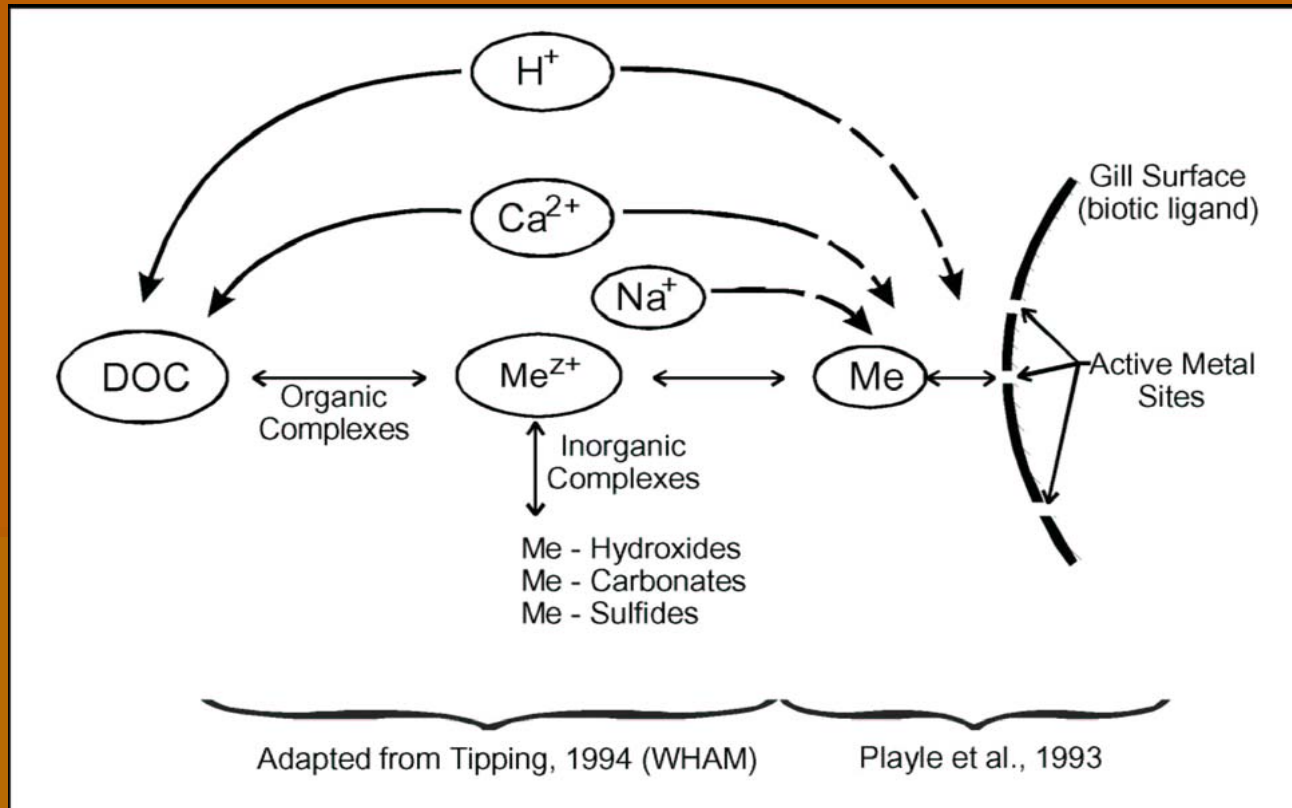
$H^+$

$Ca^{2+}$

Gill Surface (biotic ligand)

$Na^+$

DOC

Organic Complexes

$Me^{z+}$

Me

Active Metal Sites

Inorganic Complexes

Me - Hydroxides
Me - Carbonates
Me - Sulfides

Adapted from Tipping, 1994 (WHAM)

Playle et al., 1993